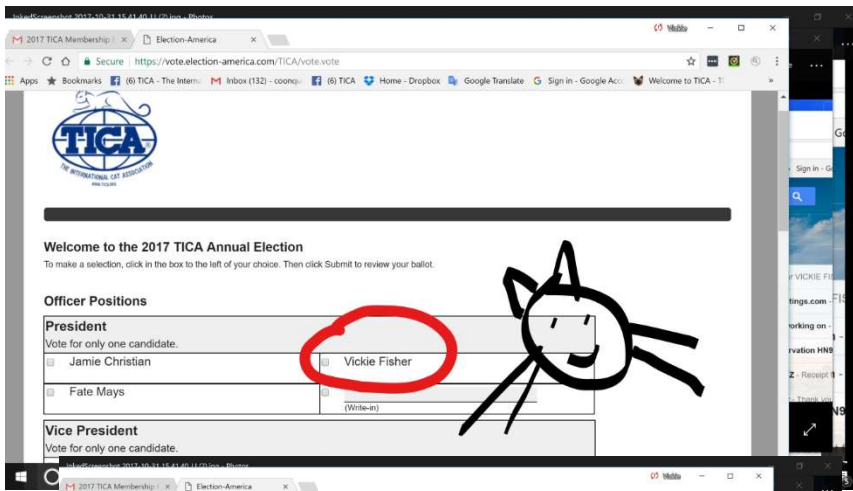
InkedScreenshot 2017-10-31 15.41.40 (1) (2).jpg - Photos

2017 TICA Membership | ×
Election-America ×

Secure | https://vote.election-america.com/TICA/vote.vote

Apps Bookmarks (6) TICA - The Interna Inbox (132) - coonqu (6) TICA Home - Dropbox Google Translate Sign in - Google Acc Welcome to TICA - T

TICA
THE INTERNATIONAL CAT ASSOCIATION

Welcome to the 2017 TICA Annual Election
To make a selection, click in the box to the left of your choice. Then click Submit to review your ballot.

Officer Positions

| President | |
|---|---|
| Vote for only one candidate. | |
| Jamie Christian | Vickie Fisher |
| Fate Mays | (Write-in) |

| Vice President |
|---|
| Vote for only one candidate. |

Sign in - G
r VICKIE FIS
tings.com
orking on
rvation HN9
Z - Receipt
Thank you

InkedScreenshot 2017-10-31 15.41.40 (1) (2).jpg - Photos
2017 TICA Membership | ×
Election-America ×